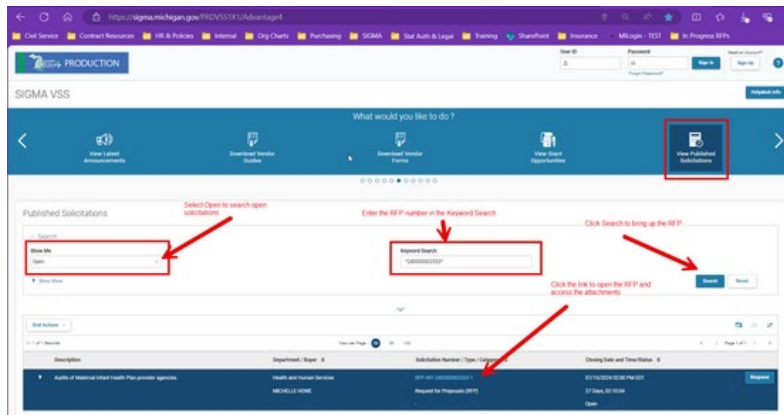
https://sigma.michigan.gov/PRDVSS1X1/Advantage4

Civil Service | Contract Resources | HR & Policies | Internal | Org Charts | Purchasing | SIGMA | Stat Auth & Legal | Training | SharePoint | Insurance | MILogin - TEST | In Progress RFPs

PRODUCTION

User ID | Password | Need an account?
Forgot Password?
Sign In | Sign Up

SIGMA VSS

Helpdesk Info

What would you like to do ?

View Latest Announcements | Download Vendor Guides | Download Vendor Forms | View Grant Opportunities | View Published Solicitations

Published Solicitations

Select Open to search open solicitations

Enter the RFP number in the Keyword Search

Click Search to bring up the RFP

Search

Show Me
Open

Keyword Search
"240000002103"

Show More

Search | Reset

Click the link to open the RFP and access the attachments

Grid Actions

1 - 1 of 1 Records

View per Page 20 50 100

Page 1 of 1

| Description | Department / Buyer | Solicitation Number / Type / Category | Closing Date and Time/Status |
|---|---|---|---|
| Audits of Maternal Infant Health Plan provider agencies. | Health and Human Services<br>MICHELLE HOWE | RFP-MH-240000002103-1<br>Request for Proposals (RFP) | 07/15/2024 03:00 PM EDT<br>27 Days, 02:10:04<br>Open |

Respond